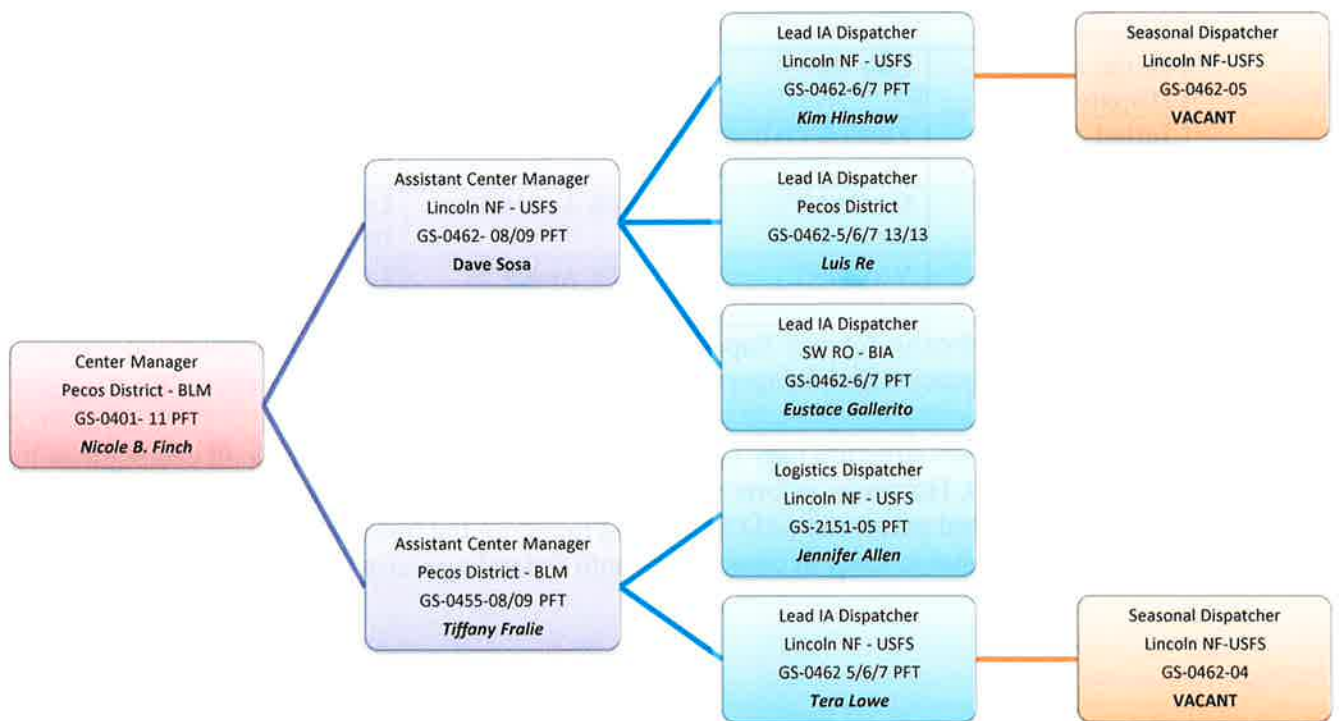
Center Manager
Pecos District - BLM
GS-0401- 11 PFT
Nicole B. Finch

Assistant Center Manager
Lincoln NF - USFS
GS-0462- 08/09 PFT
Dave Sosa

Assistant Center Manager
Pecos District - BLM
GS-0455-08/09 PFT
Tiffany Fralie

Lead IA Dispatcher
Lincoln NF - USFS
GS-0462-6/7 PFT
Kim Hinshaw

Lead IA Dispatcher
Pecos District
GS-0462-5/6/7 13/13
Luis Re

Lead IA Dispatcher
SW RO - BIA
GS-0462-6/7 PFT
Eustace Gallerito

Logistics Dispatcher
Lincoln NF - USFS
GS-2151-05 PFT
Jennifer Allen

Lead IA Dispatcher
Lincoln NF - USFS
GS-0462 5/6/7 PFT
Tera Lowe

Seasonal Dispatcher
Lincoln NF-USFS
GS-0462-05
VACANT

Seasonal Dispatcher
Lincoln NF-USFS
GS-0462-04
VACANT